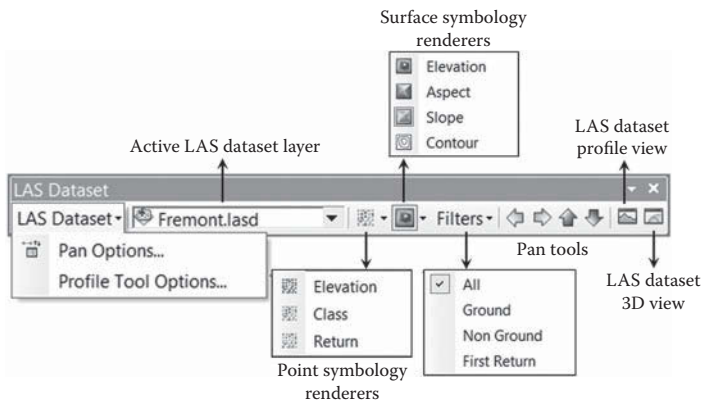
Surface symbology renderers

Elevation
Aspect
Slope
Contour

Active LAS dataset layer

LAS dataset profile view

LAS Dataset

LAS Dataset▾ Fremont.lasd ▾ Filters▾

Pan Options...
Profile Tool Options...

Pan tools

LAS dataset 3D view

Elevation
Class
Return

Point symbology renderers

All
Ground
Non Ground
First Return